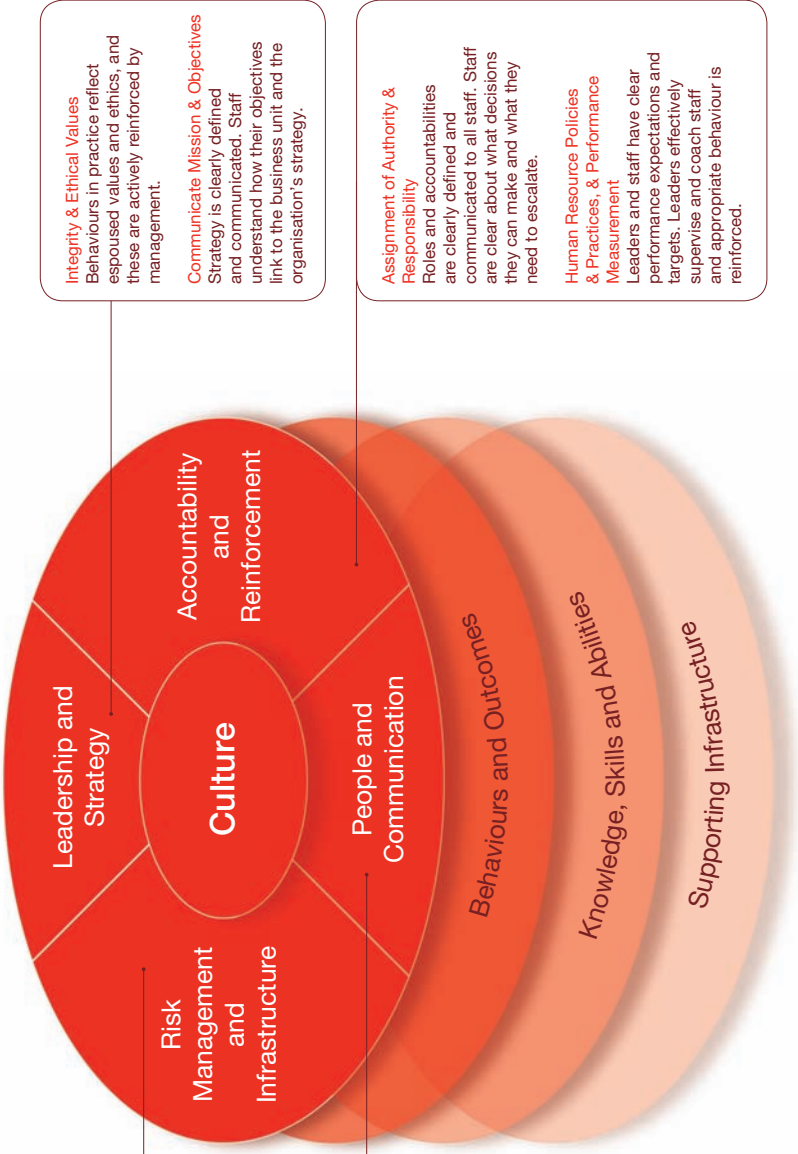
Integrity & Ethical Values
Behaviours in practice reflect espoused values and ethics, and these are actively reinforced by management.

Communicate Mission & Objectives
Strategy is clearly defined and communicated. Staff understand how their objectives link to the business unit and the organisation's strategy.

Assignment of Authority & Responsibility
Roles and accountabilities are clearly defined and communicated to all staff. Staff are clear about what decisions they can make and what they need to escalate.

Human Resource Policies & Practices, & Performance Measurement
Leaders and staff have clear performance expectations and targets. Leaders effectively supervise and coach staff and appropriate behaviour is reinforced.

Leadership and Strategy

Accountability and Reinforcement

Culture

Risk Management and Infrastructure

People and Communication

Behaviours and Outcomes

Knowledge, Skills and Abilities

Supporting Infrastructure